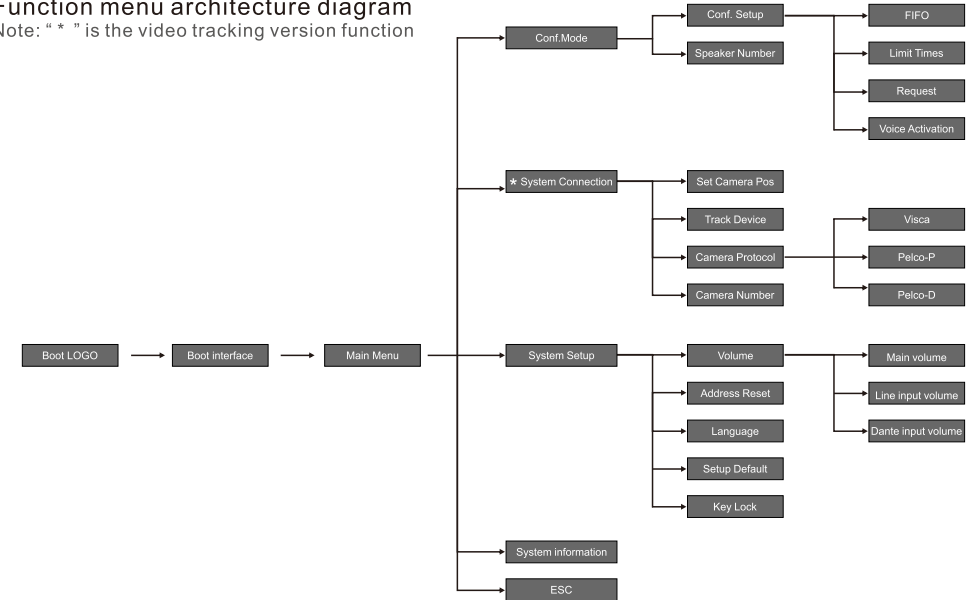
-unction menu architecture diagram
Note: " * " is the video tracking version function

Boot LOGO
Boot interface
Main Menu

Conf.Mode
Conf. Setup
FIFO
Limit Times
Request
Voice Activation
Speaker Number

* System Connection
Set Camera Pos
Track Device
Camera Protocol
Visca
Pelco-P
Pelco-D
Camera Number

System Setup
Volume
Main volume
Line input volume
Dante input volume
Address Reset
Language
Setup Default
Key Lock

System information
ESC